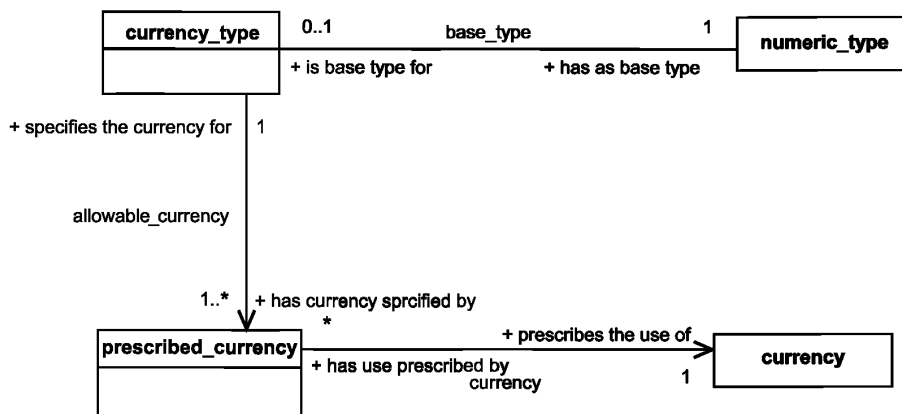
currency_type

0..1

base_type

1

numeric_type

+ is base type for

+ has as base type

+ specifies the currency for

1

allowable_currency

1..*

+ has currency sprcified by

*

prescribed_currency

+ prescribes the use of

currency

+ has use prescribed by

currency

1